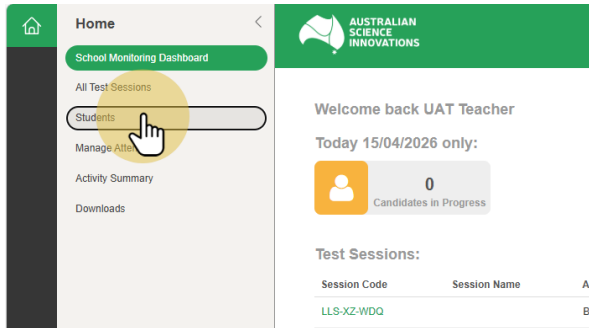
Home

School Monitoring Dashboard

All Test Sessions

Students

Manage Atte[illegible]

Activity Summary

Downloads

AUSTRALIAN SCIENCE INNOVATIONS

Welcome back UAT Teacher

Today 15/04/2026 only:

0
Candidates in Progress

Test Sessions:

| Session Code | Session Name | A |
|---|---|---|
| LLS-XZ-WDQ | | B |